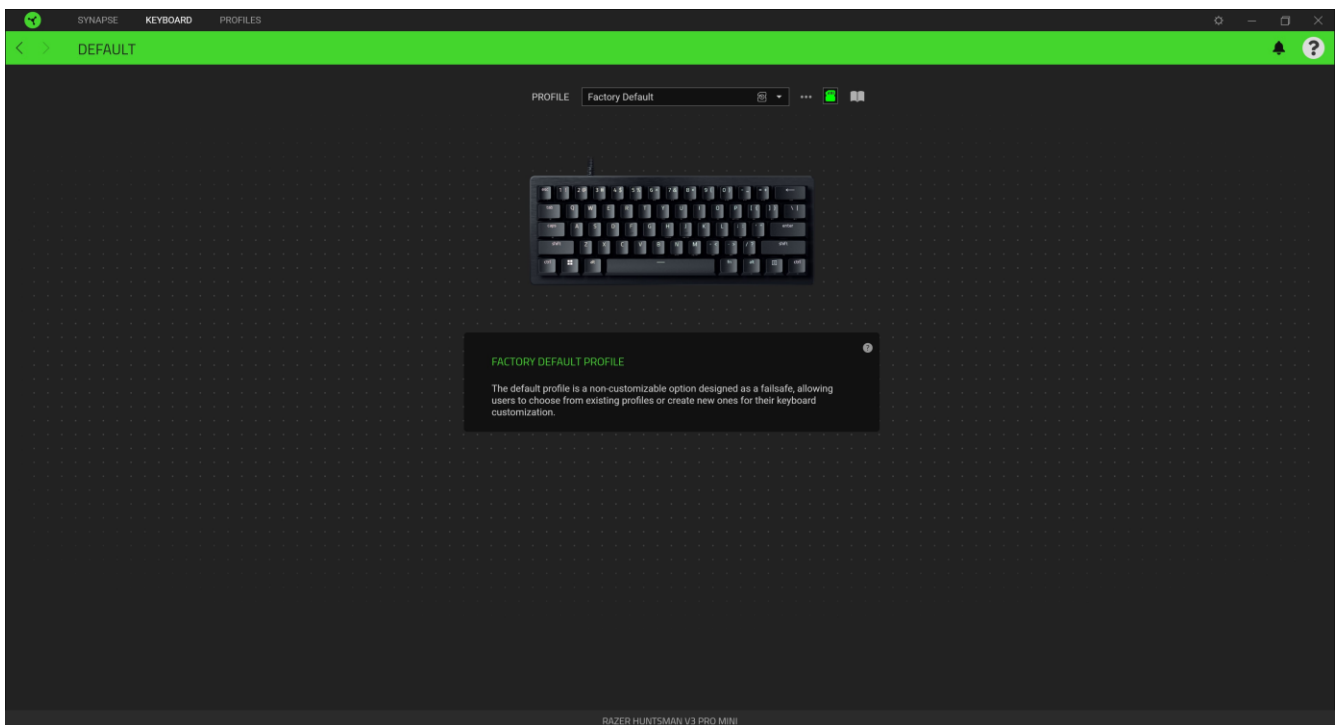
SYNAPSE KEYBOARD PROFILES

DEFAULT

PROFILE Factory Default

FACTORY DEFAULT PROFILE

The default profile is a non-customizable option designed as a failsafe, allowing users to choose from existing profiles or create new ones for their keyboard customization.

RAZER HUNTSMAN V3 PRO MINI